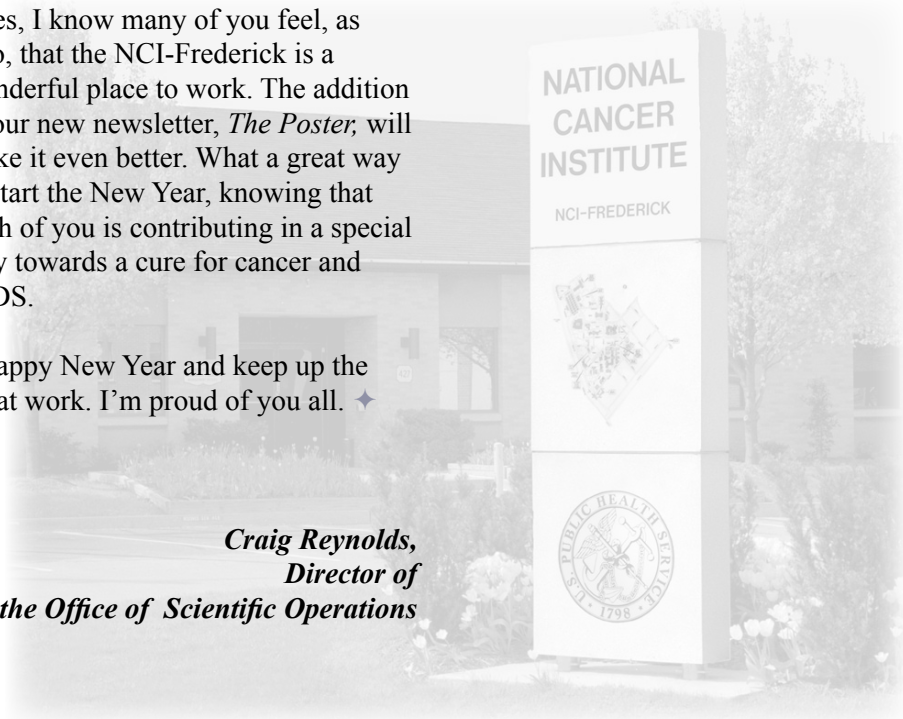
es, I know many of you feel, as o, that the NCI-Frederick is a nderful place to work. The addition our new newsletter, *The Poster,* will ke it even better. What a great way tart the New Year, knowing that h of you is contributing in a special y towards a cure for cancer and DS.

appy New Year and keep up the at work. I'm proud of you all. ✦

*Craig Reynolds,*
*Director of*
*the Office of Scientific Operations*

NATIONAL CANCER INSTITUTE

NCI-FREDERICK

U.S. PUBLIC HEALTH SERVICE 1798